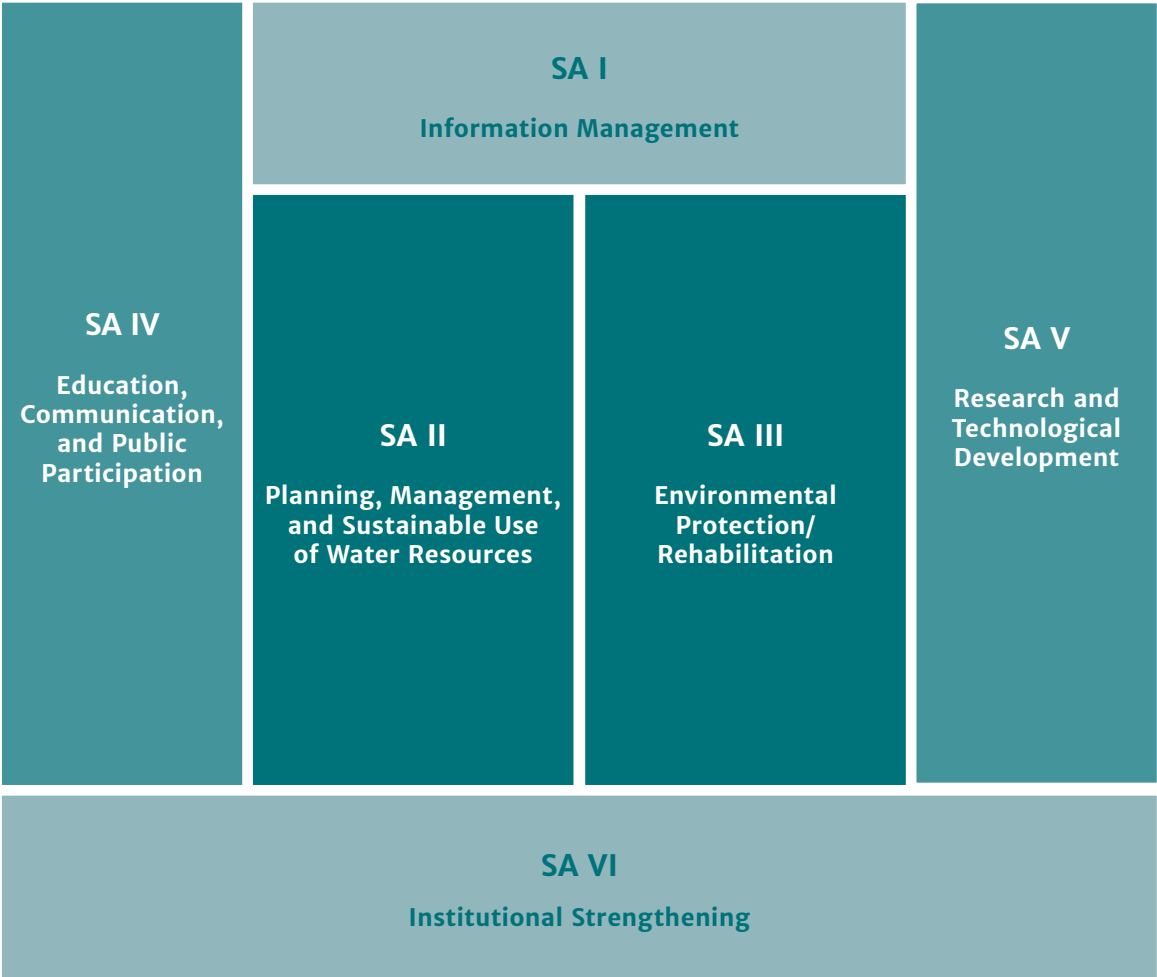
SA I

Information Management

SA IV

Education, Communication, and Public Participation

SA II

Planning, Management, and Sustainable Use of Water Resources

SA III

Environmental Protection/ Rehabilitation

SA V

Research and Technological Development

SA VI

Institutional Strengthening